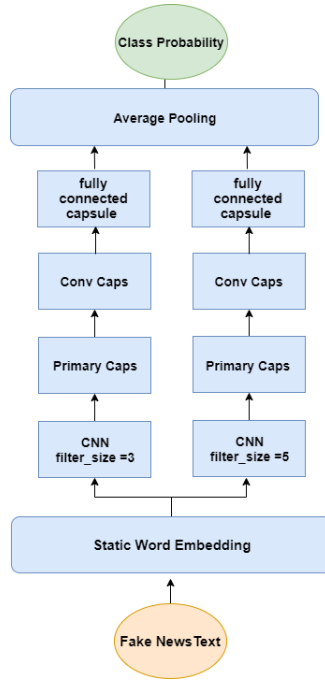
Class Probability

Average Pooling

fully connected capsule

fully connected capsule

Conv Caps

Conv Caps

Primary Caps

Primary Caps

CNN filter_size =3

CNN filter_size =5

Static Word Embedding

Fake NewsText